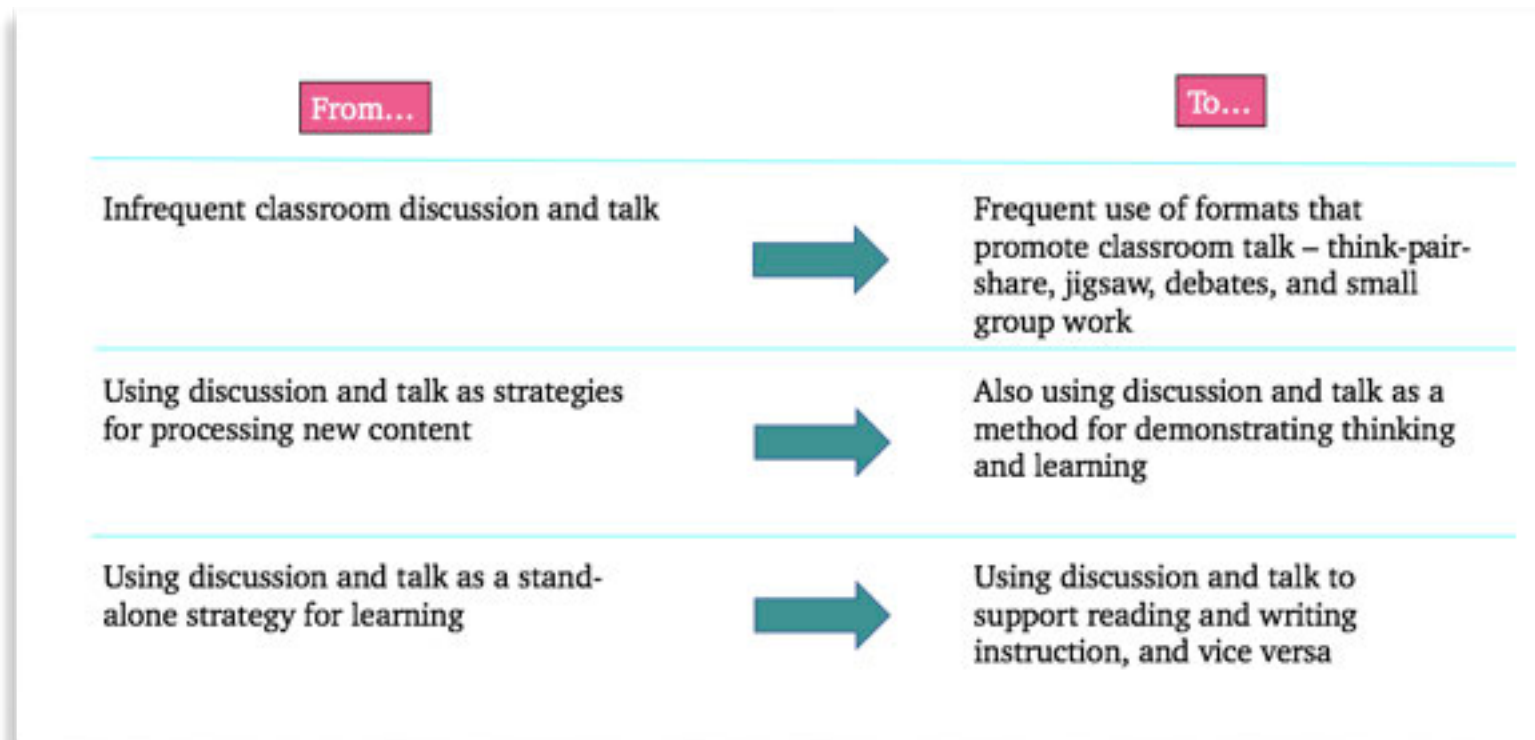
| From… | To… |
|---|---|
| Infrequent classroom discussion and talk | Frequent use of formats that promote classroom talk – think-pair-share, jigsaw, debates, and small group work |
| Using discussion and talk as strategies for processing new content | Also using discussion and talk as a method for demonstrating thinking and learning |
| Using discussion and talk as a stand-alone strategy for learning | Using discussion and talk to support reading and writing instruction, and vice versa |